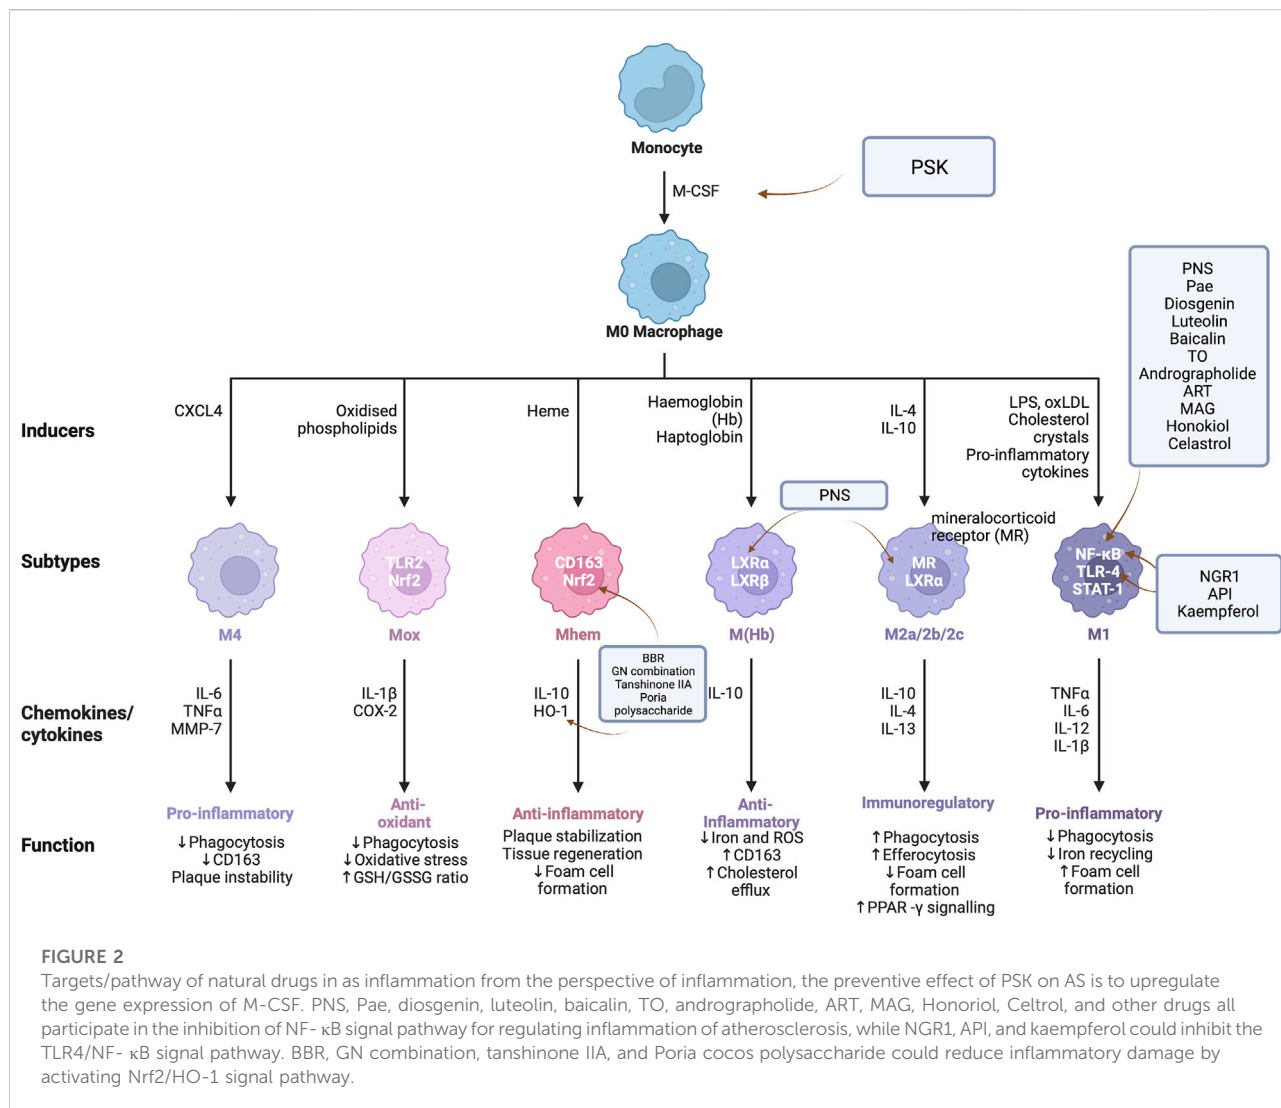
Monocyte

PSK

M-CSF

M0 Macrophage

PNS
Pae
Diosgenin
Luteolin
Baicalin
TO
Andrographolide
ART
MAG
Honokiol
Celastrol

Inducers

CXCL4

Oxidised phospholipids

Heme

Haemoglobin (Hb) Haptoglobin

IL-4 IL-10

LPS, oxLDL Cholesterol crystals Pro-inflammatory cytokines

PNS

mineralocorticoid receptor (MR)

Subtypes

TLR2 Nrf2

CD163 Nrf2

LXRα LXRβ

MR LXRα

NF-κB TLR-4 STAT-1

NGR1
API
Kaempferol

M4

Mox

Mhem

M(Hb)

M2a/2b/2c

M1

BBR
GN combination
Tanshinone IIA
Poria
polysaccharide

Chemokines/ cytokines

IL-6
TNFα
MMP-7

IL-1β
COX-2

IL-10
HO-1

IL-10

IL-10
IL-4
IL-13

TNFα
IL-6
IL-12
IL-1β

Function

Pro-inflammatory
↓Phagocytosis
↓CD163
Plaque instability

Anti-oxidant
↓Phagocytosis
↓Oxidative stress
↑GSH/GSSG ratio

Anti-inflammatory
Plaque stabilization
Tissue regeneration
↓Foam cell formation

Anti-Inflammatory
↓Iron and ROS
↑CD163
↑Cholesterol efflux

Immunoregulatory
↑Phagocytosis
↑Efferocytosis
↓Foam cell formation
↑PPAR -γ signalling

Pro-inflammatory
↓Phagocytosis
↓Iron recycling
↑Foam cell formation

FIGURE 2
Targets/pathway of natural drugs in as inflammation from the perspective of inflammation, the preventive effect of PSK on AS is to upregulate the gene expression of M-CSF. PNS, Pae, diosgenin, luteolin, baicalin, TO, andrographolide, ART, MAG, Honoriol, Celtrol, and other drugs all participate in the inhibition of NF- κB signal pathway for regulating inflammation of atherosclerosis, while NGR1, API, and kaempferol could inhibit the TLR4/NF- κB signal pathway. BBR, GN combination, tanshinone IIA, and Poria cocos polysaccharide could reduce inflammatory damage by activating Nrf2/HO-1 signal pathway.